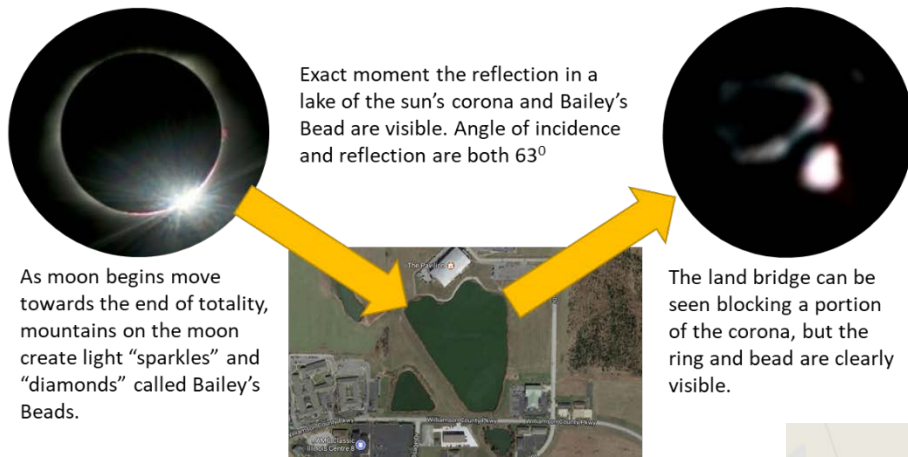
Exact moment the reflection in a lake of the sun's corona and Bailey's Bead are visible. Angle of incidence and reflection are both $63^0$

As moon begins move towards the end of totality, mountains on the moon create light "sparkles" and "diamonds" called Bailey's Beads.

The Pavilion

Williamson County Pkwy

Williamson County Pkwy

AMC Classic Illinois Centre 8

The land bridge can be seen blocking a portion of the corona, but the ring and bead are clearly visible.